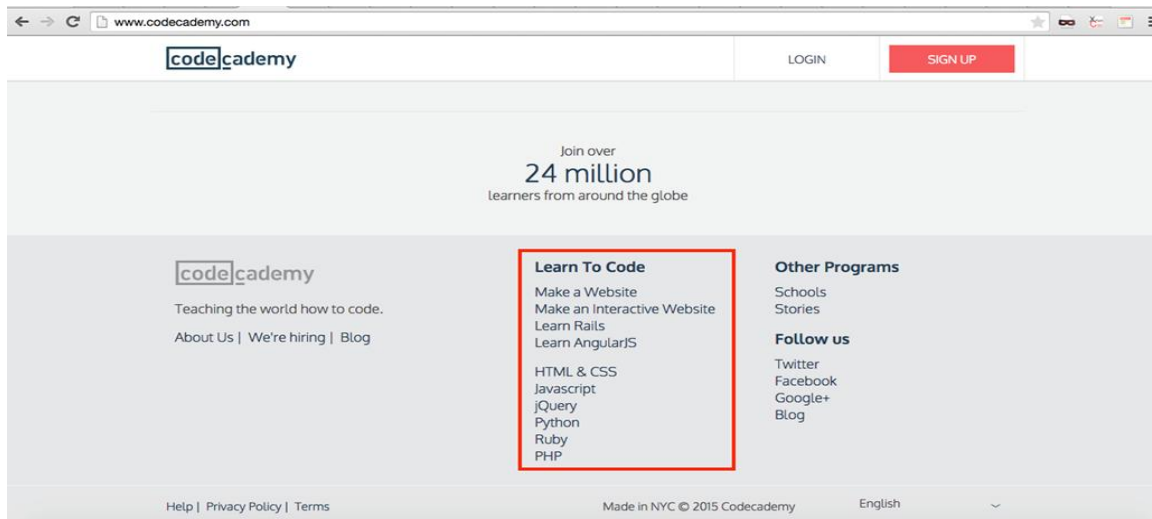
www.codecademy.com

codecademy

LOGIN

SIGN UP

Join over
24 million
learners from around the globe

codecademy

Teaching the world how to code.

About Us | We're hiring | Blog

Learn To Code
Make a Website
Make an Interactive Website
Learn Rails
Learn AngularJS

HTML & CSS
Javascript
jQuery
Python
Ruby
PHP

Other Programs
Schools
Stories

Follow us
Twitter
Facebook
Google+
Blog

Help | Privacy Policy | Terms

Made in NYC © 2015 Codecademy

English